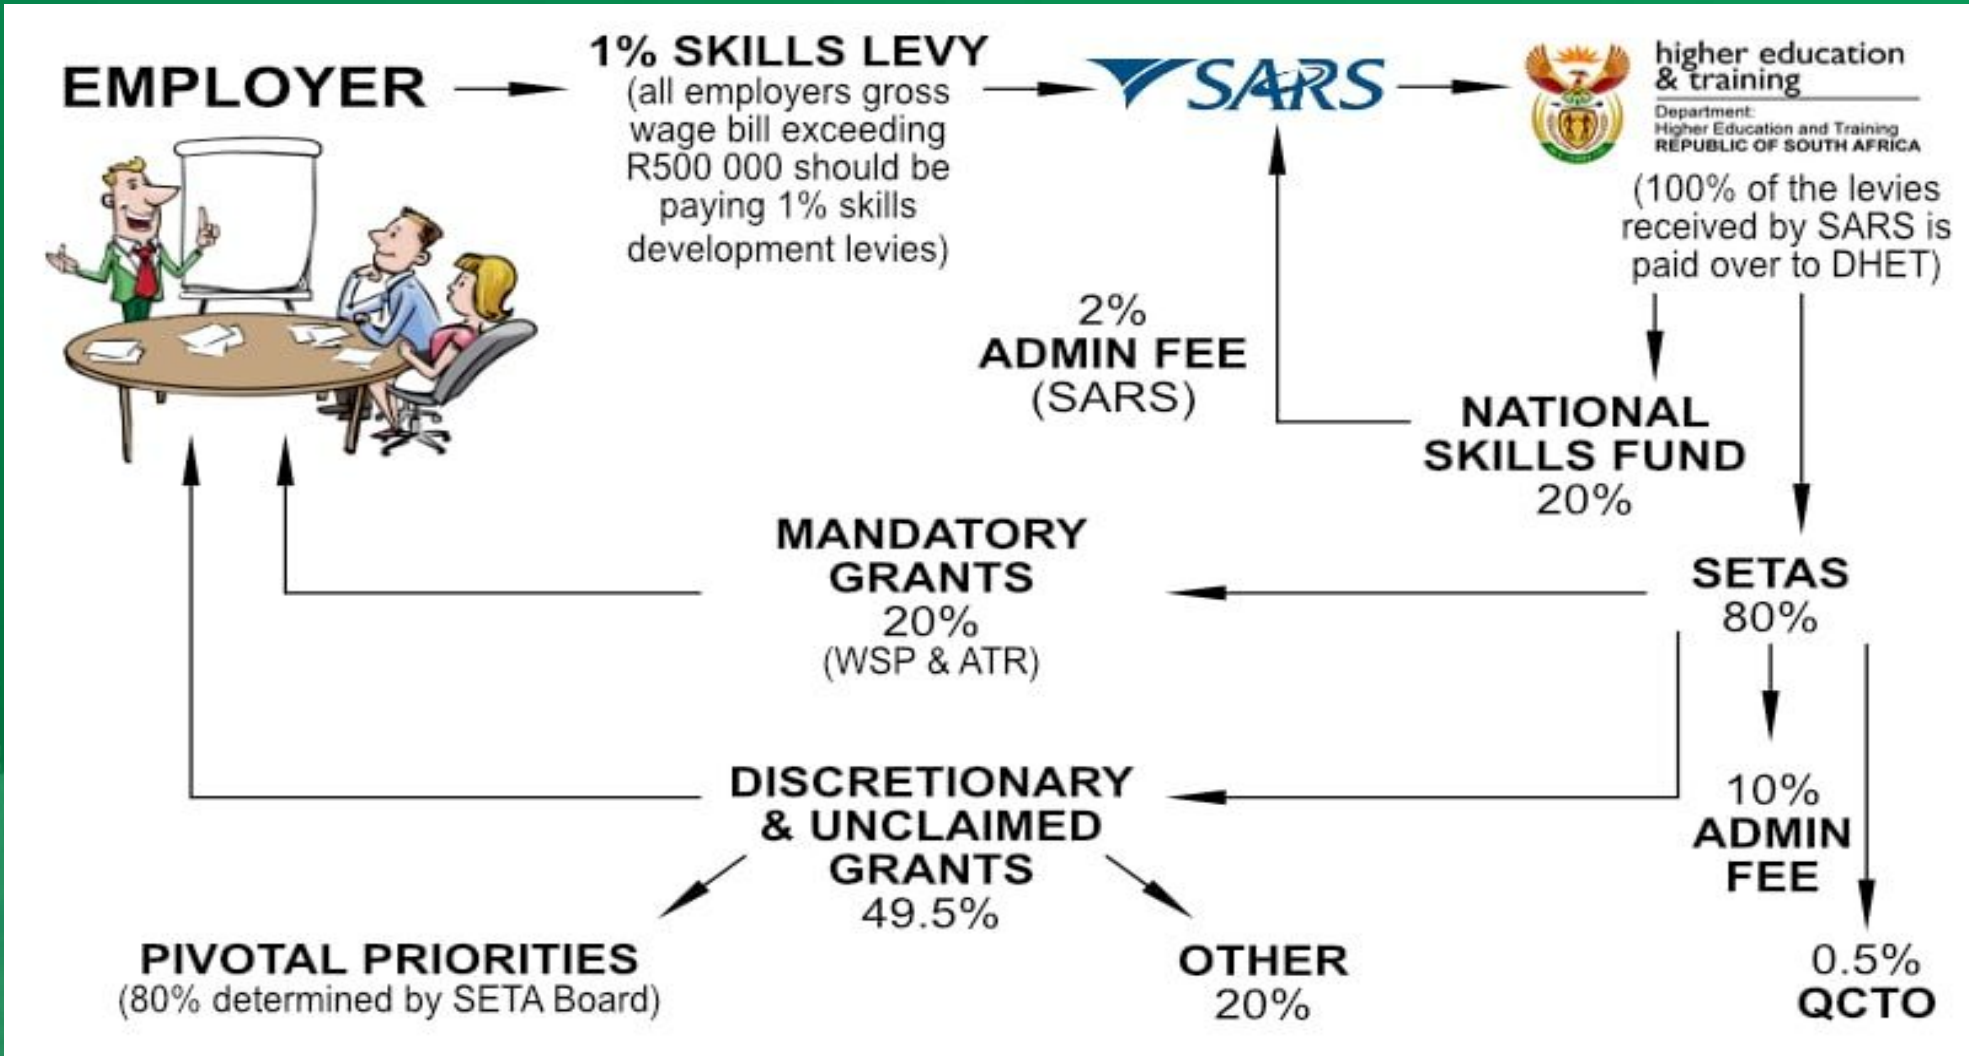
EMPLOYER

1% SKILLS LEVY
(all employers gross wage bill exceeding R500 000 should be paying 1% skills development levies)

SARS

higher education & training
Department:
Higher Education and Training
REPUBLIC OF SOUTH AFRICA

(100% of the levies received by SARS is paid over to DHET)

2%
ADMIN FEE
(SARS)

NATIONAL SKILLS FUND
20%

MANDATORY GRANTS
20%
(WSP & ATR)

SETAS
80%

DISCRETIONARY & UNCLAIMED GRANTS
49.5%

10%
ADMIN FEE

PIVOTAL PRIORITIES
(80% determined by SETA Board)

OTHER
20%

0.5%
QCTO